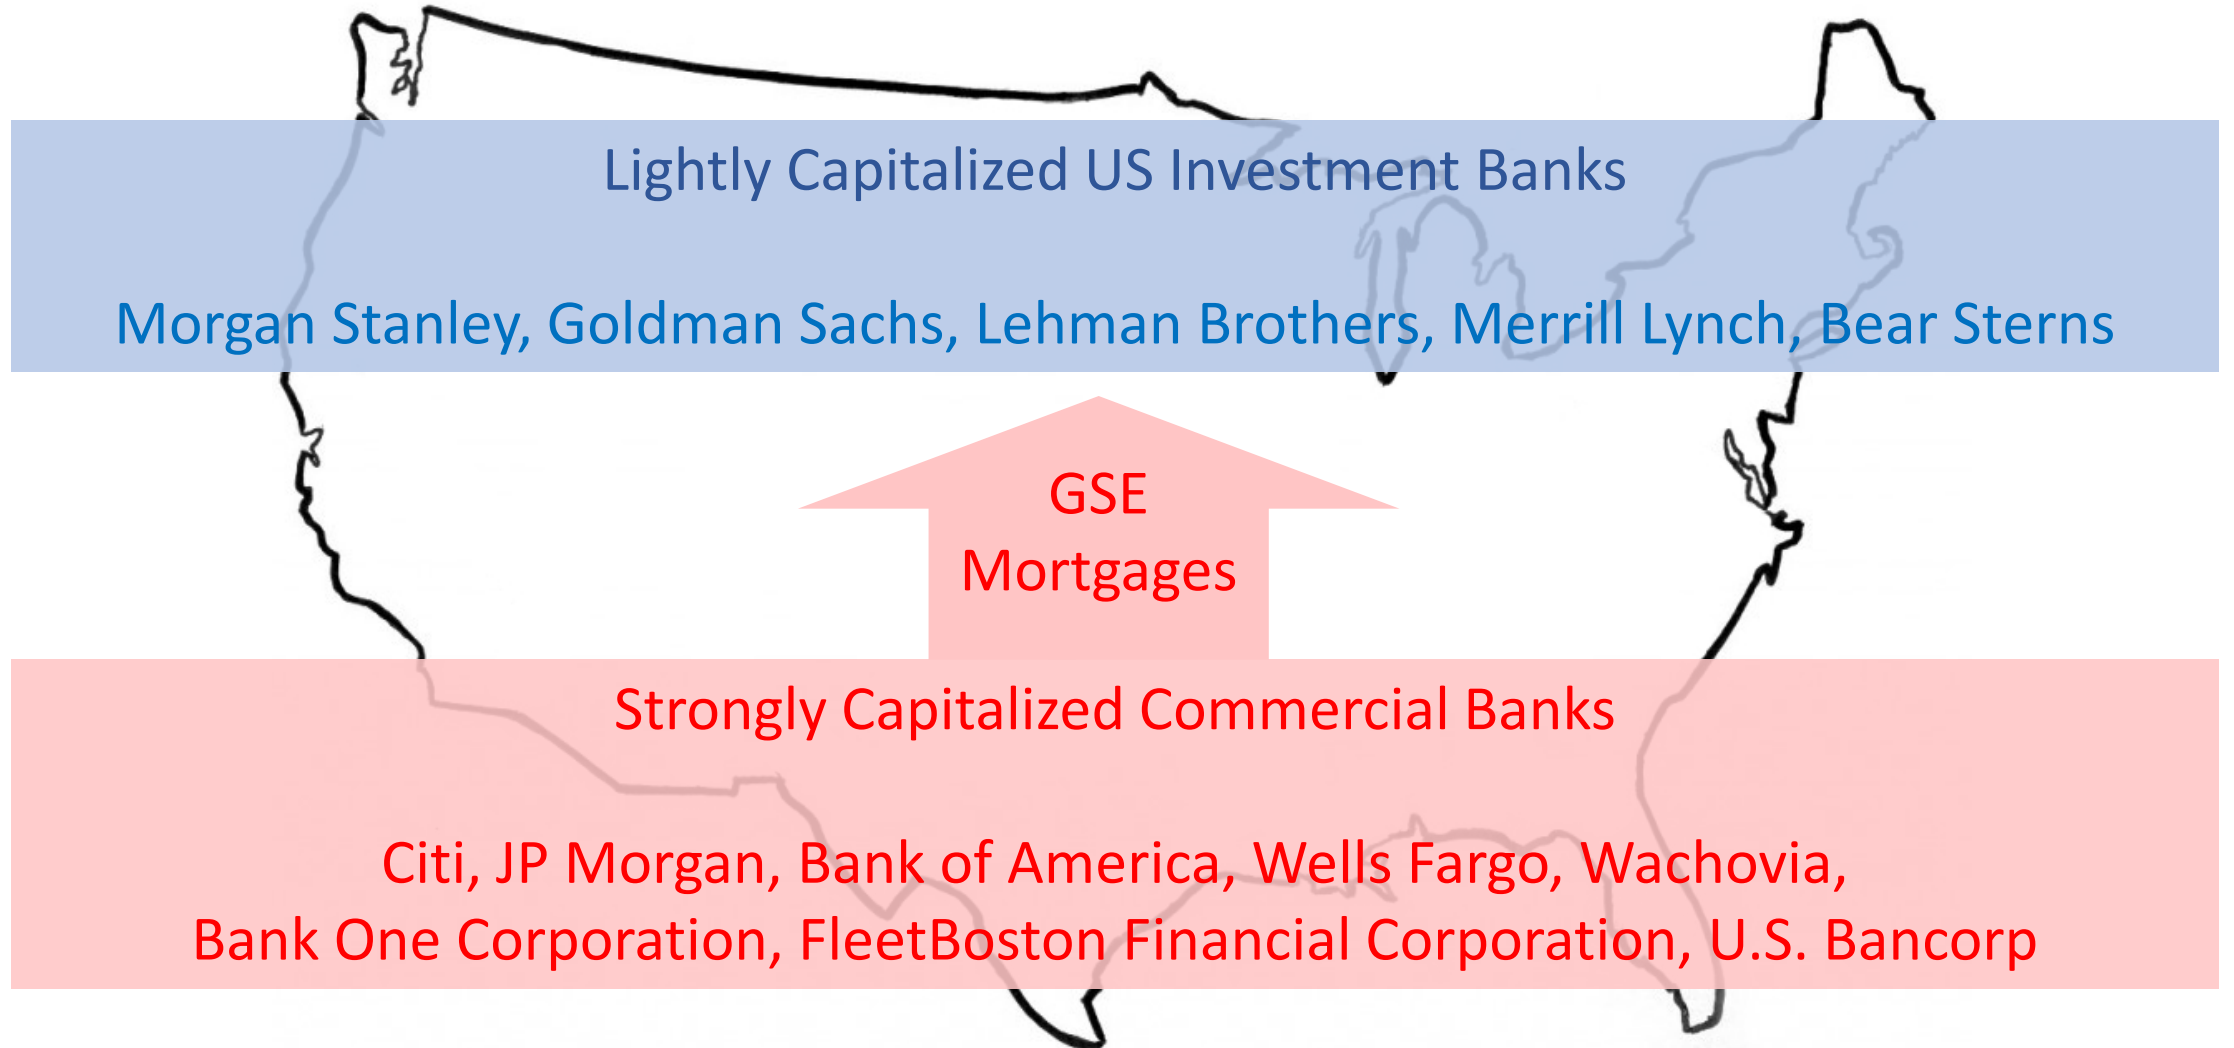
Lightly Capitalized US Investment Banks

Morgan Stanley, Goldman Sachs, Lehman Brothers, Merrill Lynch, Bear Sterns

GSE
Mortgages

Strongly Capitalized Commercial Banks

Citi, JP Morgan, Bank of America, Wells Fargo, Wachovia, Bank One Corporation, FleetBoston Financial Corporation, U.S. Bancorp